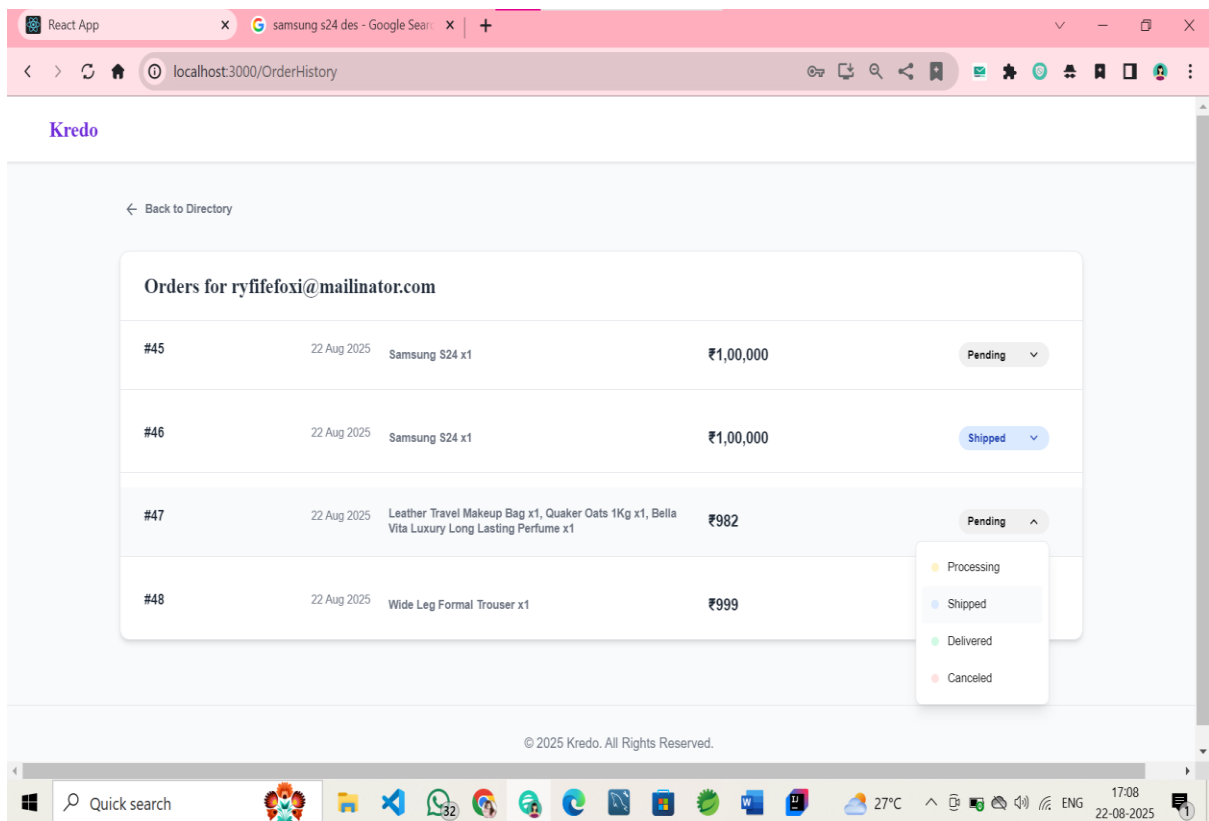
React App
samsung s24 des - Google Searc
localhost:3000/OrderHistory

Kredo

Back to Directory

Orders for ryfifefoxi@mailinator.com

| | | | | |
|---|---|---|---|---|
| #45 | 22 Aug 2025 | Samsung S24 x1 | ₹1,00,000 | Pending |
| #46 | 22 Aug 2025 | Samsung S24 x1 | ₹1,00,000 | Shipped |
| #47 | 22 Aug 2025 | Leather Travel Makeup Bag x1, Quaker Oats 1Kg x1, Bella Vita Luxury Long Lasting Perfume x1 | ₹982 | Pending |
| #48 | 22 Aug 2025 | Wide Leg Formal Trouser x1 | ₹999 | |

Processing
Shipped
Delivered
Canceled

© 2025 Kredo. All Rights Reserved.

Quick search
32
27°C
ENG
17:08
22-08-2025
1